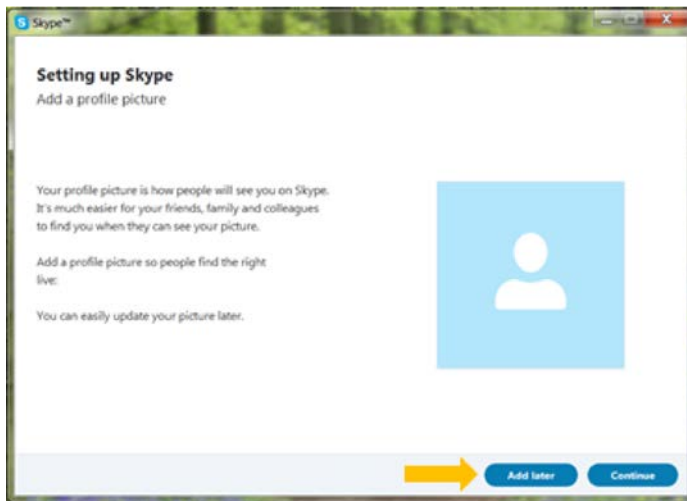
Skype™

Setting up Skype

Add a profile picture

Your profile picture is how people will see you on Skype. It's much easier for your friends, family and colleagues to find you when they can see your picture.

Add a profile picture so people find the right live:

You can easily update your picture later.

Add later

Continue